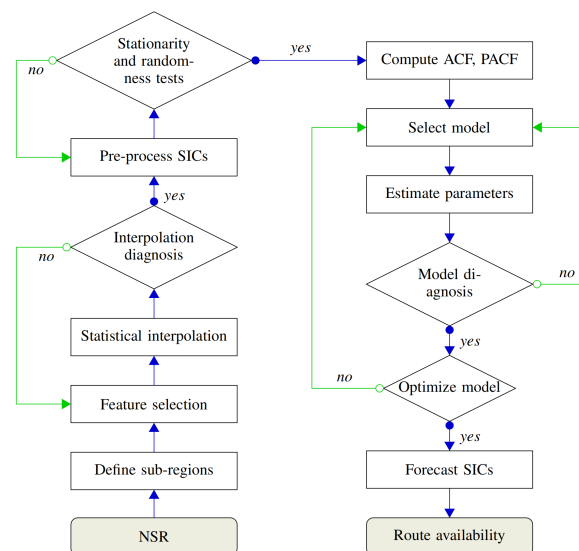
Stationarity and randomness tests

yes

Compute ACF, PACF

no

Pre-process SICs

Select model

yes

Estimate parameters

no

Interpolation diagnosis

Model diagnosis

no

Statistical interpolation

yes

no

Optimize model

Feature selection

yes

Define sub-regions

Forecast SICs

NSR

Route availability